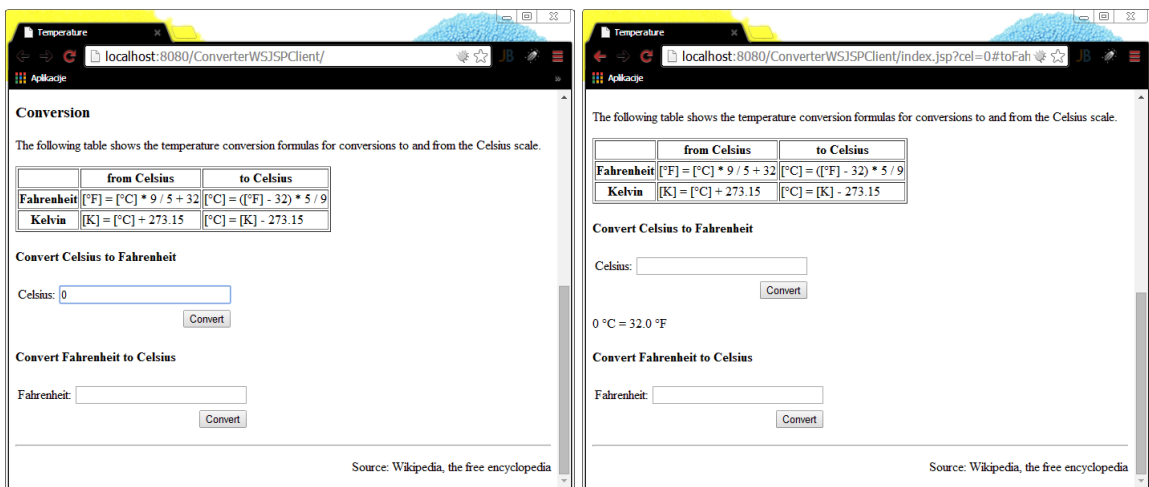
Temperature
localhost:8080/ConverterWSJSPClient/
JB
Aplikacije

Conversion

The following table shows the temperature conversion formulas for conversions to and from the Celsius scale.

| | from Celsius | to Celsius |
|---|---|---|
| Fahrenheit | [°F] = [°C] * 9 / 5 + 32 | [°C] = ([°F] - 32) * 5 / 9 |
| Kelvin | [K] = [°C] + 273.15 | [°C] = [K] - 273.15 |

Convert Celsius to Fahrenheit

Celsius: 0
Convert

Convert Fahrenheit to Celsius

Fahrenheit:
Convert

Source: Wikipedia, the free encyclopedia

Temperature
localhost:8080/ConverterWSJSPClient/index.jsp?cel=0#toFah
JB
Aplikacije

The following table shows the temperature conversion formulas for conversions to and from the Celsius scale.

| | from Celsius | to Celsius |
|---|---|---|
| Fahrenheit | [°F] = [°C] * 9 / 5 + 32 | [°C] = ([°F] - 32) * 5 / 9 |
| Kelvin | [K] = [°C] + 273.15 | [°C] = [K] - 273.15 |

Convert Celsius to Fahrenheit

Celsius:
Convert

0 °C = 32.0 °F

Convert Fahrenheit to Celsius

Fahrenheit:
Convert

Source: Wikipedia, the free encyclopedia